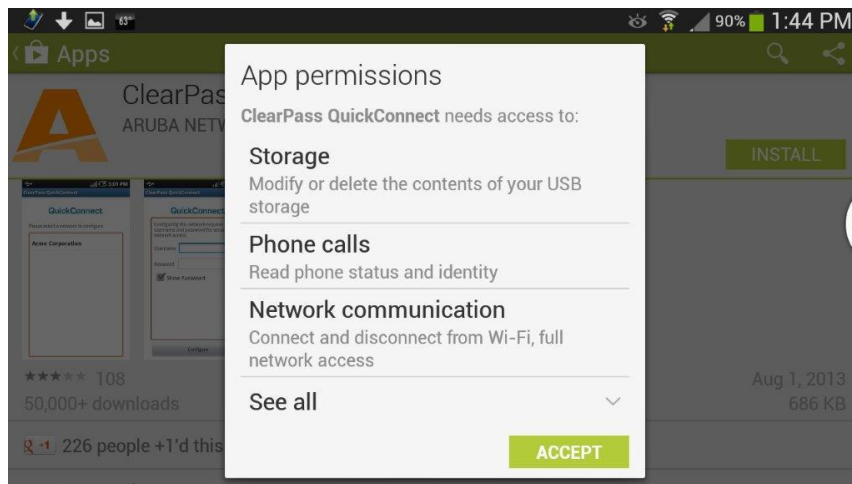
63°

90% 1:44 PM

Apps

ClearPas

ARUBA NETW

INSTALL

QuickConnect

Acme Corporation

QuickConnect

Username

Password

Show Password

Configure

★★★★★ 108

50,000+ downloads

Aug 1, 2013

686 KB

+1 226 people +1'd this

App permissions

ClearPass QuickConnect needs access to:

Storage

Modify or delete the contents of your USB storage

Phone calls

Read phone status and identity

Network communication

Connect and disconnect from Wi-Fi, full network access

See all

ACCEPT